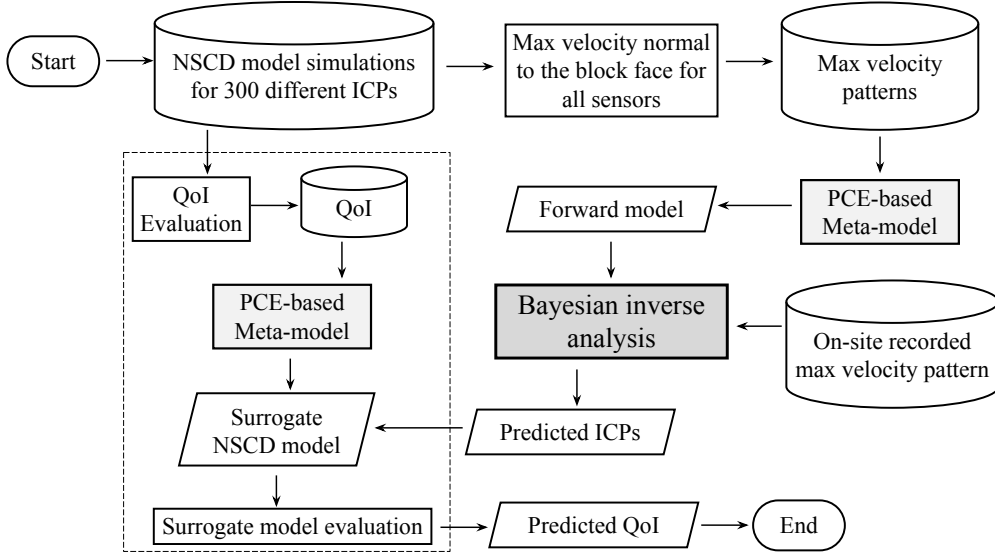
Start

NSCD model simulations for 300 different ICPs

Max velocity normal to the block face for all sensors

Max velocity patterns

QoI Evaluation

QoI

PCE-based Meta-model

Forward model

PCE-based Meta-model

Bayesian inverse analysis

On-site recorded max velocity pattern

Surrogate NSCD model

Predicted ICPs

Surrogate model evaluation

Predicted QoI

End